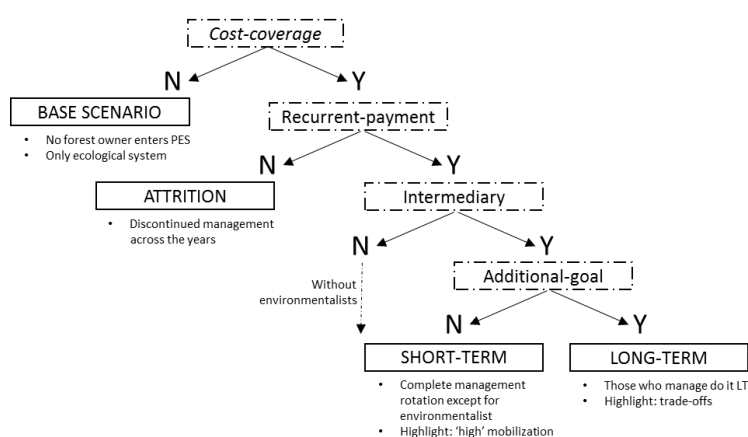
Cost-coverage

N

Y

BASE SCENARIO

- No forest owner enters PES
- Only ecological system

Recurrent-payment

N

Y

ATTRITION

- Discontinued management across the years

Intermediary

N

Y

Without environmentalists

Additional-goal

N

Y

SHORT-TERM

- Complete management rotation except for environmentalist
- Highlight: 'high' mobilization

LONG-TERM

- Those who manage do it LT
- Highlight: trade-offs